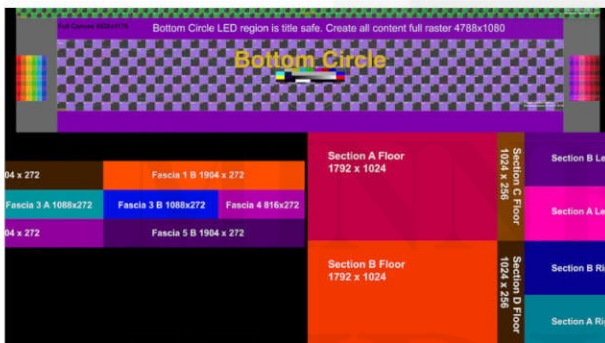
Full Canvas 5628x1176

Bottom Circle LED region is title safe. Create all content full raster 4788x1080

Bottom Circle

04 x 272

Fascia 1 B 1904 x 272

Fascia 3 A 1088x272

Fascia 3 B 1088x272

Fascia 4 816x272

04 x 272

Fascia 5 B 1904 x 272

Section A Floor
1792 x 1024

Section C Floor
1024 x 256

Section B Le

Section A Le

Section B Floor
1792 x 1024

Section D Floor
1024 x 256

Section B Ri

Section A Ri